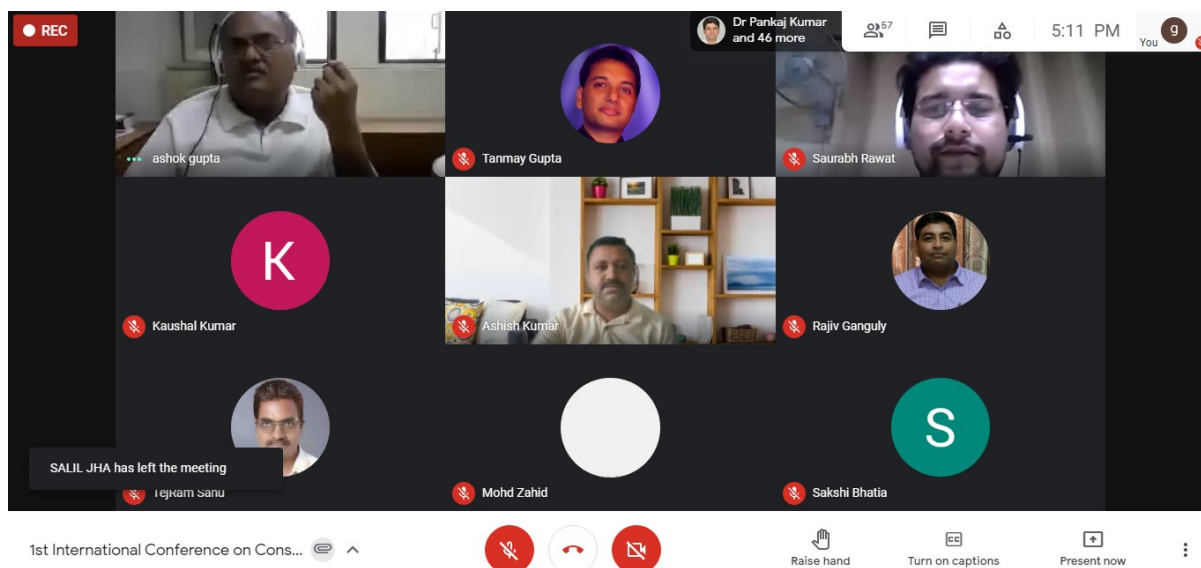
REC

Dr Pankaj Kumar and 46 more

57

5:11 PM

g

You

ashok gupta

Tanmay Gupta

Saurabh Rawat

K

Kaushal Kumar

Ashish Kumar

Rajiv Ganguly

SALIL JHA has left the meeting

Tejram Sahu

Mohd Zahid

S

Sakshi Bhatia

1st International Conference on Cons...

Raise hand

Turn on captions

Present now